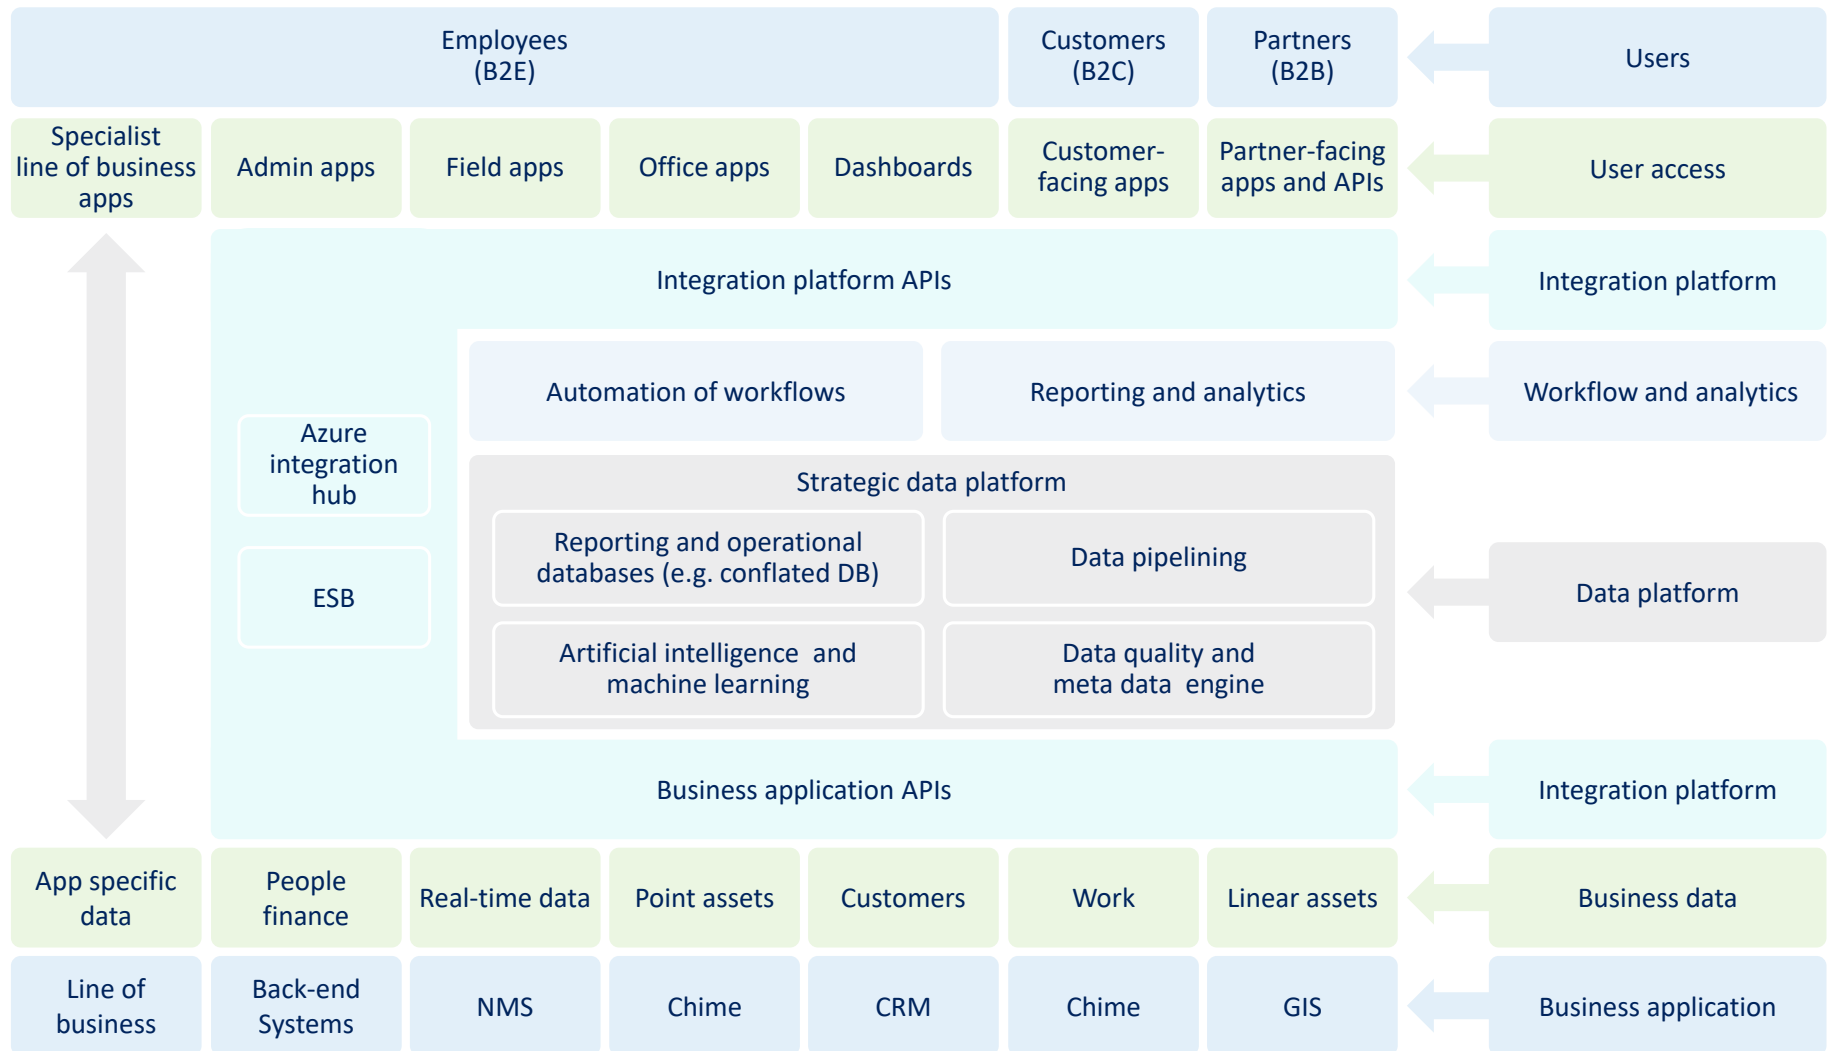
Employees (B2E)

Customers (B2C)

Partners (B2B)

Users

Specialist line of business apps

Admin apps

Field apps

Office apps

Dashboards

Customer-facing apps

Partner-facing apps and APIs

User access

Integration platform APIs

Integration platform

Automation of workflows

Reporting and analytics

Workflow and analytics

Azure integration hub

ESB

Strategic data platform

Reporting and operational databases (e.g. conflated DB)

Data pipelining

Artificial intelligence and machine learning

Data quality and meta data engine

Data platform

Business application APIs

Integration platform

App specific data

People finance

Real-time data

Point assets

Customers

Work

Linear assets

Business data

Line of business

Back-end Systems

NMS

Chime

CRM

Chime

GIS

Business application